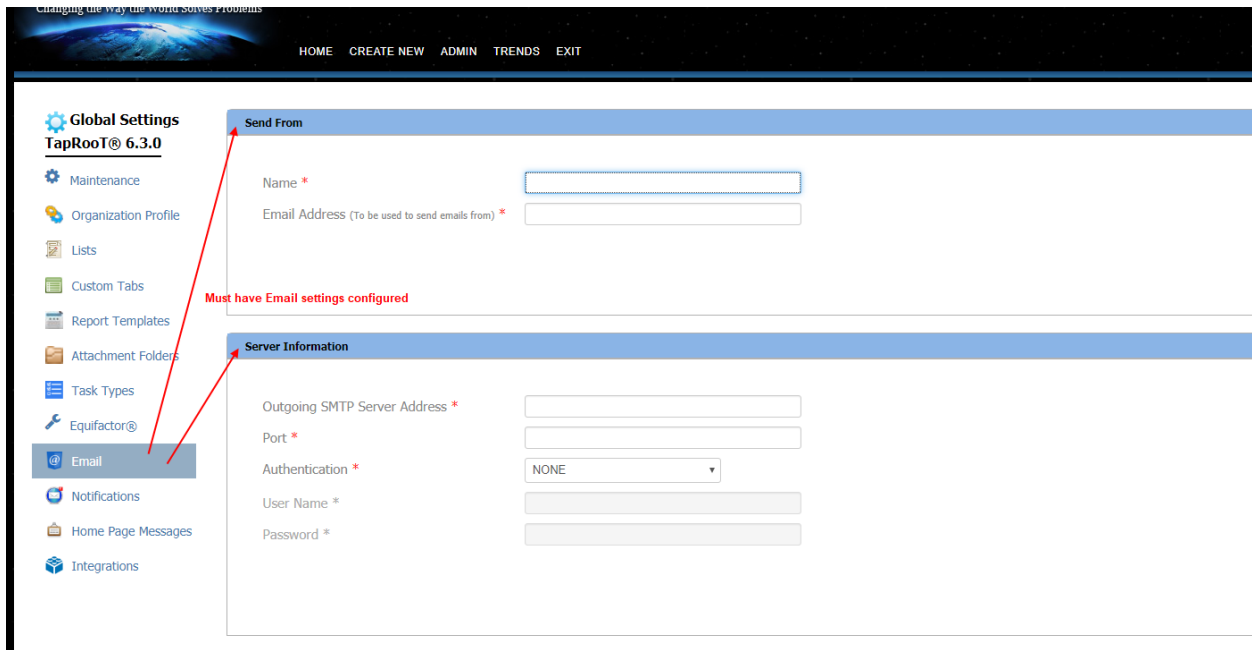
Changing the Way the World Solves Problems

HOME CREATE NEW ADMIN TRENDS EXIT

Global Settings
TapRooT® 6.3.0

Maintenance
Organization Profile
Lists
Custom Tabs
Report Templates
Attachment Folders
Task Types
Equifactor®
Email
Notifications
Home Page Messages
Integrations

Send From

Name *
Email Address (To be used to send emails from) *

Must have Email settings configured

Server Information

Outgoing SMTP Server Address *
Port *
Authentication *
NONE
User Name *
Password *